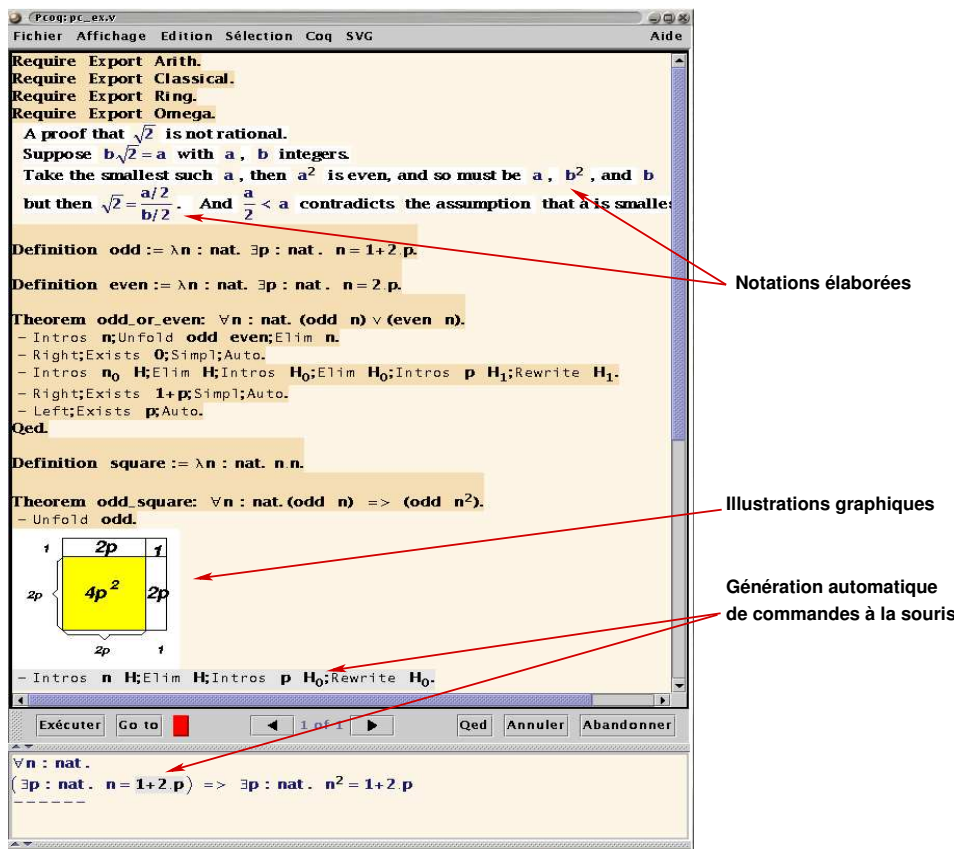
Pcoq: pc_ex.v

Fichier Affichage Edition Sélection Coq SVG Aide

Require Export Arith.
Require Export Classical.
Require Export Ring.
Require Export Omega.

A proof that $\sqrt{2}$ is not rational.
Suppose $b\sqrt{2} = a$ with a , b integers.
Take the smallest such a , then $a^2$ is even, and so must be a , $b^2$ , and b
but then $\sqrt{2} = \frac{a/2}{b/2}$ . And $\frac{a}{2} < a$ contradicts the assumption that a is smalles

Definition odd := λn : nat. ∃p : nat. n = 1+2.p.

Definition even := λn : nat. ∃p : nat. n = 2.p.

Theorem odd_or_even: ∀n : nat. (odd n) ∨ (even n).
- Intros n;Unfold odd even;Elim n.
- Right;Exists 0;Simpl;Auto.
- Intros $n_0$ H;Elim H;Intros $H_0$;Elim $H_0$;Intros p $H_1$;Rewrite $H_1$.
- Right;Exists 1+p;Simpl;Auto.
- Left;Exists p;Auto.
Qed.

Definition square := λn : nat. n.n.

Theorem odd_square: ∀n : nat. (odd n) => (odd $n^2$).
- Unfold odd.

1 2p 1
2p $4p^2$ 2p
2p 1

- Intros n H;Elim H;Intros p $H_0$;Rewrite $H_0$.

Notations élaborées

Illustrations graphiques

Génération automatique
de commandes à la souris

Exécuter Go to 1 of 1 Qed Annuler Abandonner

∀n : nat.
(∃p : nat. n = 1+2.p) => ∃p : nat. $n^2$ = 1+2.p
------